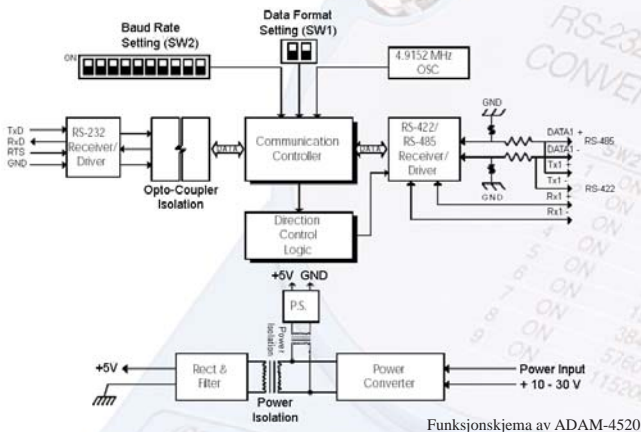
Baud Rate Setting (SW2)

ON

Data Format Setting (SW1)

4.9152 MHz OSC

RS-232 CONVE

TxD
RxD
RTS
GND

RS-232 Receiver/ Driver

Opto-Coupler Isolation

DATA

Communication Controller

DATA

RS-422/ RS-485 Receiver/ Driver

GND

GND

DATA1 +
DATA1 -
Tx1 +
Tx1 -
Rx1 +
Rx1 -

RS-485

RS-422

Direction Control Logic

+5V GND

P.S.

Power Isolation

+5V

Rect & Filter

Power Isolation

Power Converter

Power Input
+ 10 - 30 V

Funksjonskjema av ADAM-4520